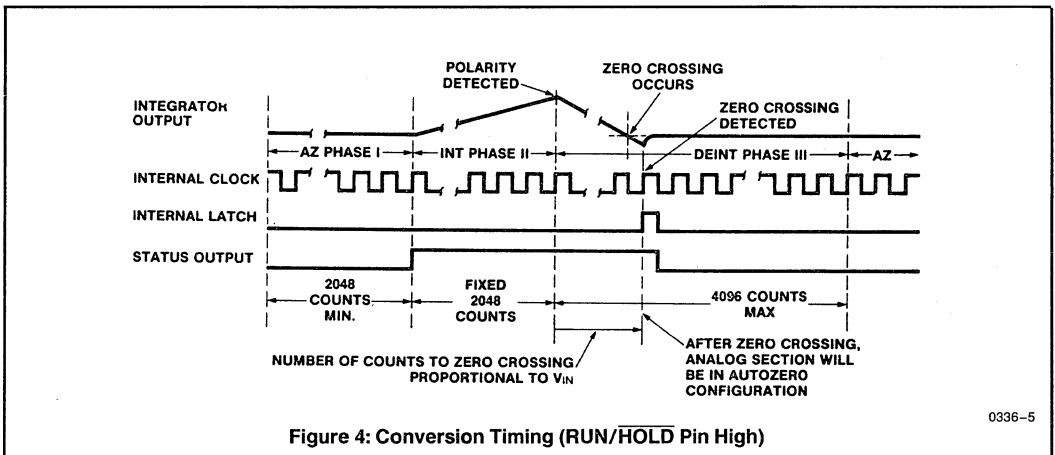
POLARITY DETECTED

ZERO CROSSING OCCURS

INTEGRATOR OUTPUT

ZERO CROSSING DETECTED

AZ PHASE I

INT PHASE II

DEINT PHASE III

AZ

INTERNAL CLOCK

INTERNAL LATCH

STATUS OUTPUT

2048 COUNTS MIN.

FIXED 2048 COUNTS

4096 COUNTS MAX

NUMBER OF COUNTS TO ZERO CROSSING PROPORTIONAL TO $V_{IN}$

AFTER ZERO CROSSING, ANALOG SECTION WILL BE IN AUTOZERO CONFIGURATION

0336–5

Figure 4: Conversion Timing (RUN/$\overline{\text{HOLD}}$ Pin High)